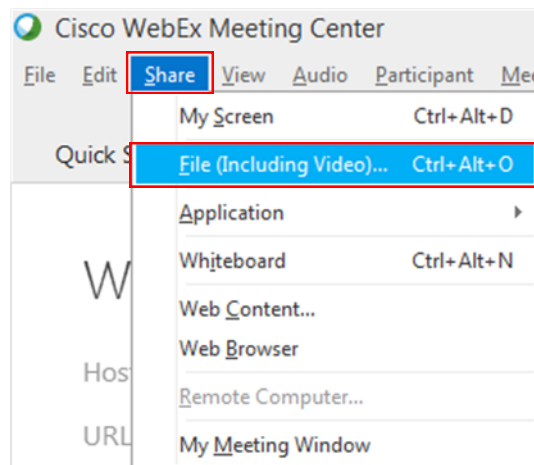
Cisco WebEx Meeting Center

File Edit Share View Audio Participant Me

Quick S

W

Host

URL

My Screen Ctrl+Alt+D

File (Including Video)... Ctrl+Alt+O

Application

Whiteboard Ctrl+Alt+N

Web Content...

Web Browser

Remote Computer...

My Meeting Window